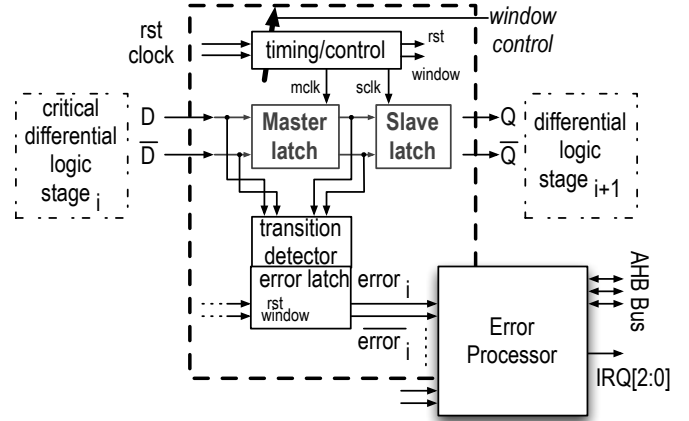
window control

rst
clock

timing/control

rst
window

mclk
sclk

critical differential logic stage $_i$

D
$\overline{D}$

Master latch

Slave latch

Q
$\overline{Q}$

differential logic stage $_{i+1}$

transition detector

error latch

rst
window

error $_i$

$\overline{error}$ $_i$

Error Processor

AHB Bus

IRQ[2:0]